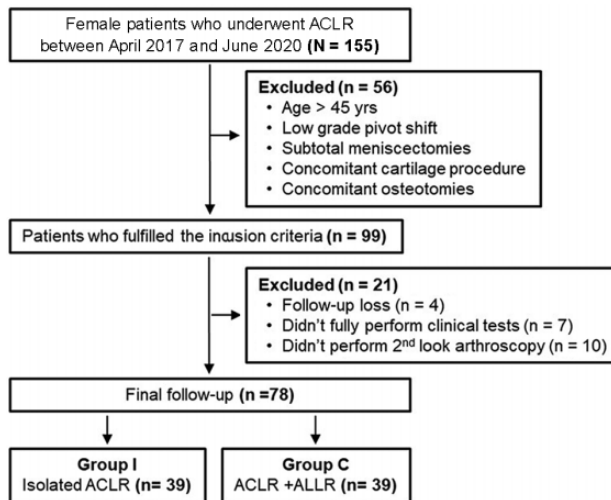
Female patients who underwent ACLR between April 2017 and June 2020 (N = 155)

Excluded (n = 56)
• Age > 45 yrs
• Low grade pivot shift
• Subtotal meniscectomies
• Concomitant cartilage procedure
• Concomitant osteotomies

Patients who fulfilled the inusion criteria (n = 99)

Excluded (n = 21)
• Follow-up loss (n = 4)
• Didn't fully perform clinical tests (n = 7)
• Didn't perform 2$^{nd}$ look arthroscopy (n = 10)

Final follow-up (n =78)

Group I
Isolated ACLR (n= 39)

Group C
ACLR +ALLR (n= 39)